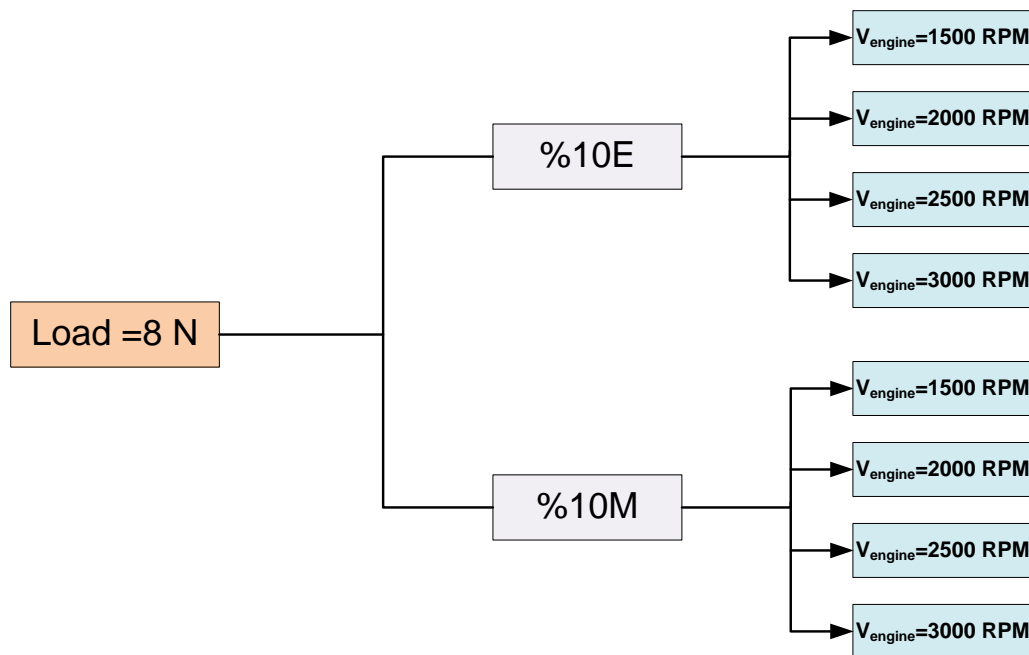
Load =8 N

%10E

$V_{engine}$=1500 RPM

$V_{engine}$=2000 RPM

$V_{engine}$=2500 RPM

$V_{engine}$=3000 RPM

%10M

$V_{engine}$=1500 RPM

$V_{engine}$=2000 RPM

$V_{engine}$=2500 RPM

$V_{engine}$=3000 RPM